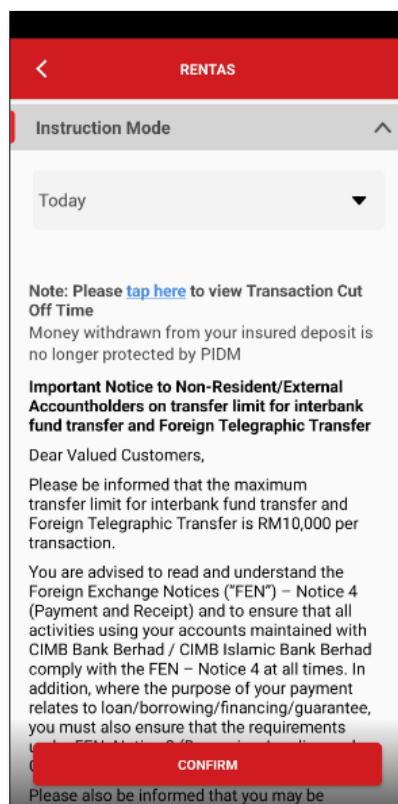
RENTAS

Instruction Mode

Today

Note: Please tap here to view Transaction Cut Off Time

Money withdrawn from your insured deposit is no longer protected by PIDM

Important Notice to Non-Resident/External Accountholders on transfer limit for interbank fund transfer and Foreign Telegraphic Transfer

Dear Valued Customers,

Please be informed that the maximum transfer limit for interbank fund transfer and Foreign Telegraphic Transfer is RM10,000 per transaction.

You are advised to read and understand the Foreign Exchange Notices ("FEN") – Notice 4 (Payment and Receipt) and to ensure that all activities using your accounts maintained with CIMB Bank Berhad / CIMB Islamic Bank Berhad comply with the FEN – Notice 4 at all times. In addition, where the purpose of your payment relates to loan/borrowing/financing/guarantee, you must also ensure that the requirements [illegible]

CONFIRM

Please also be informed that you may be